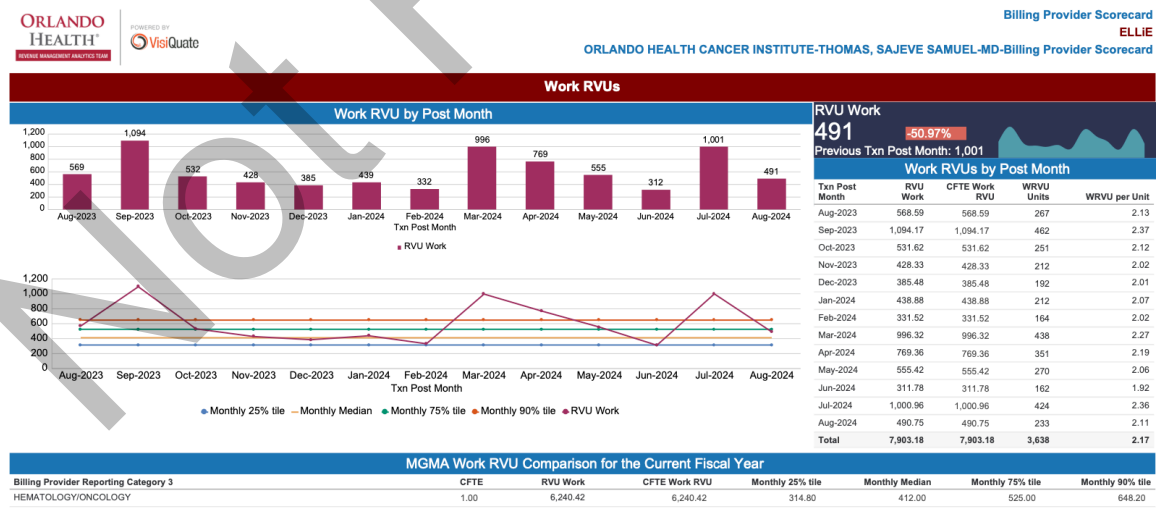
ORLANDO HEALTH®
REVENUE MANAGEMENT ANALYTICS TEAM

POWERED BY
VisiQuate

Billing Provider Scorecard
ELLiE
ORLANDO HEALTH CANCER INSTITUTE-THOMAS, SAJEVE SAMUEL-MD-Billing Provider Scorecard

Work RVUs

Work RVU by Post Month

1,200
1,000
800
600
400
200
0

569 1,094 532 428 385 439 332 996 769 555 312 1,001 491

Aug-2023 Sep-2023 Oct-2023 Nov-2023 Dec-2023 Jan-2024 Feb-2024 Mar-2024 Apr-2024 May-2024 Jun-2024 Jul-2024 Aug-2024
Txn Post Month

RVU Work

1,200
1,000
800
600
400
200
0

Aug-2023 Sep-2023 Oct-2023 Nov-2023 Dec-2023 Jan-2024 Feb-2024 Mar-2024 Apr-2024 May-2024 Jun-2024 Jul-2024 Aug-2024
Txn Post Month

Monthly 25% tile   Monthly Median   Monthly 75% tile   Monthly 90% tile   RVU Work

RVU Work
491
-50.97%
Previous Txn Post Month: 1,001

Work RVUs by Post Month

| Txn Post Month | RVU Work | CFTE Work RVU | WRVU Units | WRVU per Unit |
|---|---|---|---|---|
| Aug-2023 | 568.59 | 568.59 | 267 | 2.13 |
| Sep-2023 | 1,094.17 | 1,094.17 | 462 | 2.37 |
| Oct-2023 | 531.62 | 531.62 | 251 | 2.12 |
| Nov-2023 | 428.33 | 428.33 | 212 | 2.02 |
| Dec-2023 | 385.48 | 385.48 | 192 | 2.01 |
| Jan-2024 | 438.88 | 438.88 | 212 | 2.07 |
| Feb-2024 | 331.52 | 331.52 | 164 | 2.02 |
| Mar-2024 | 996.32 | 996.32 | 438 | 2.27 |
| Apr-2024 | 769.36 | 769.36 | 351 | 2.19 |
| May-2024 | 555.42 | 555.42 | 270 | 2.06 |
| Jun-2024 | 311.78 | 311.78 | 162 | 1.92 |
| Jul-2024 | 1,000.96 | 1,000.96 | 424 | 2.36 |
| Aug-2024 | 490.75 | 490.75 | 233 | 2.11 |
| Total | 7,903.18 | 7,903.18 | 3,638 | 2.17 |

MGMA Work RVU Comparison for the Current Fiscal Year

| Billing Provider Reporting Category 3 | CFTE | RVU Work | CFTE Work RVU | Monthly 25% tile | Monthly Median | Monthly 75% tile | Monthly 90% tile |
|---|---|---|---|---|---|---|---|
| HEMATOLOGY/ONCOLOGY | 1.00 | 6,240.42 | 6,240.42 | 314.80 | 412.00 | 525.00 | 648.20 |